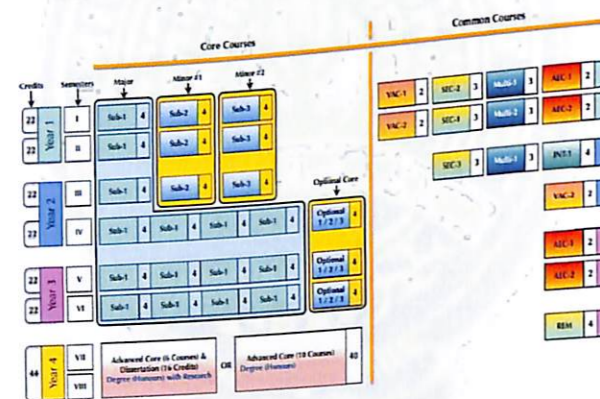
Core Courses

Common Courses

Credits

Semesters

Major

Minor #1

Minor #2

22 Year 1 I Sub-1 4 Sub-2 4 Sub-3 4

22 II Sub-1 4 Sub-2 4 Sub-3 4

22 Year 2 III Sub-1 4 Sub-2 4 Sub-3 4

22 IV Sub-1 4 Sub-1 4 Sub-1 4 Sub-1 4 Sub-1 4

Optional Core

Optional 1 / 2 / 3 4

22 Year 3 V Sub-1 4 Sub-1 4 Sub-1 4 Sub-1 4 Sub-1 4 Optional 1 / 2 / 3 4

22 VI Sub-1 4 Sub-1 4 Sub-1 4 Sub-1 4 Sub-1 4 Optional 1 / 2 / 3 4

44 Year 4 VII VIII

Advanced Core (6 Courses) & Dissertation (16 Credits) Degree (Honours) with Research

OR

Advanced Core (10 Courses) Degree (Honours) 40

VAC-1 2 SEC-2 3 Multi-1 3 AEC-1 2

VAC-2 2 SEC-1 3 Multi-2 3 AEC-2 2

SEC-3 3 Multi-3 3 INT-1 4

VAC-2 2

AEC-1 2

AEC-2 2

REM 4